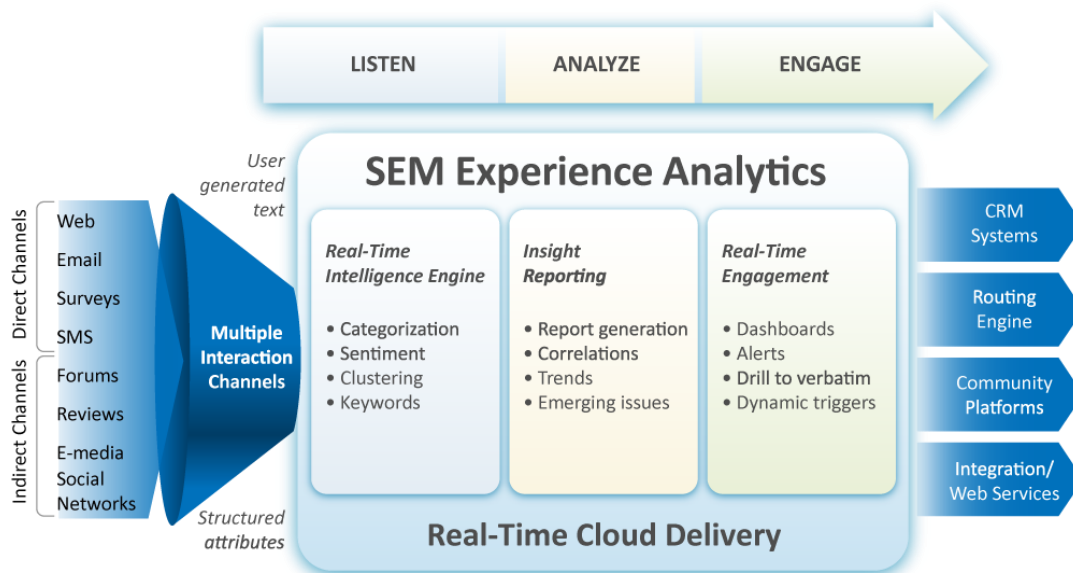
LISTEN
ANALYZE
ENGAGE

Direct Channels
Web
Email
Surveys
SMS

Indirect Channels
Forums
Reviews
E-media
Social Networks

Multiple Interaction Channels

User generated text

Structured attributes

SEM Experience Analytics

Real-Time Intelligence Engine
• Categorization
• Sentiment
• Clustering
• Keywords

Insight Reporting
• Report generation
• Correlations
• Trends
• Emerging issues

Real-Time Engagement
• Dashboards
• Alerts
• Drill to verbatim
• Dynamic triggers

Real-Time Cloud Delivery

CRM Systems
Routing Engine
Community Platforms
Integration/ Web Services